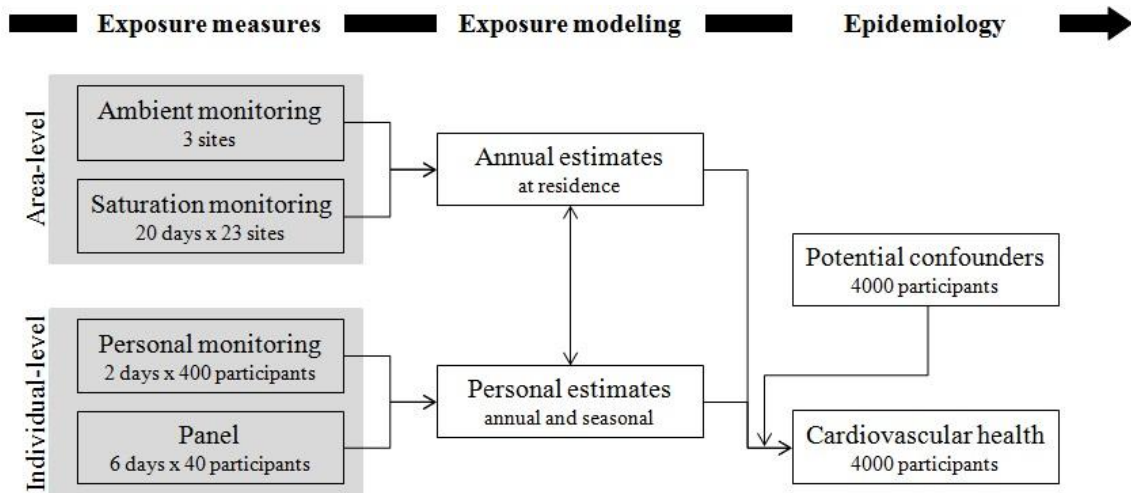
Exposure measures

Exposure modeling

Epidemiology

Area-level

Ambient monitoring
3 sites

Saturation monitoring
20 days x 23 sites

Individual-level

Personal monitoring
2 days x 400 participants

Panel
6 days x 40 participants

Annual estimates
at residence

Personal estimates
annual and seasonal

Potential confounders
4000 participants

Cardiovascular health
4000 participants